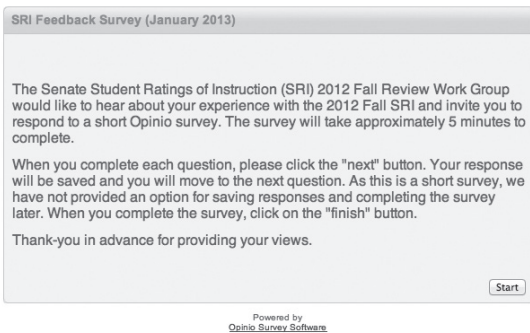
SRI Feedback Survey (January 2013)

The Senate Student Ratings of Instruction (SRI) 2012 Fall Review Work Group would like to hear about your experience with the 2012 Fall SRI and invite you to respond to a short Opinio survey. The survey will take approximately 5 minutes to complete.

When you complete each question, please click the "next" button. Your response will be saved and you will move to the next question. As this is a short survey, we have not provided an option for saving responses and completing the survey later. When you complete the survey, click on the "finish" button.

Thank-you in advance for providing your views.

Start

Powered by
Opinio Survey Software